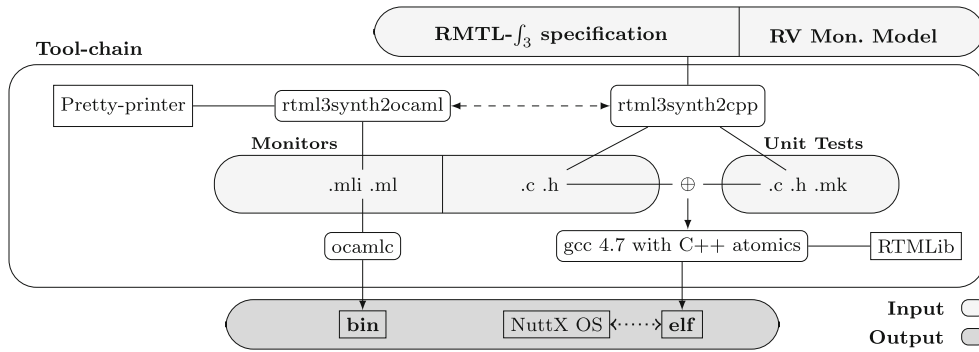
RMTL-$\int_3$ specification

RV Mon. Model

Tool-chain

Pretty-printer

rtml3synth2ocaml

rtml3synth2cpp

Monitors

Unit Tests

.mli .ml

.c .h

$\oplus$

.c .h .mk

ocamlc

gcc 4.7 with C++ atomics

RTMLib

bin

NuttX OS

elf

Input

Output